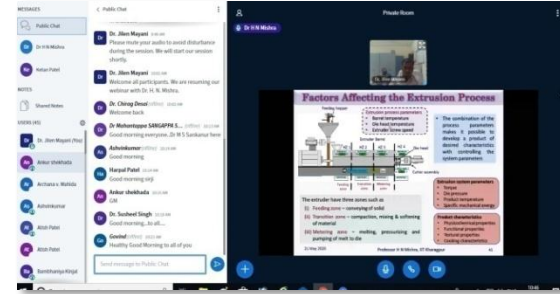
MESSAGES

Public Chat

Dr H N Mishra

Ketan Patel

NOTES

Shared Notes

USERS (45)

Dr. Jilen Mayani (You)

Ankur shekhada

Archana s. Mahida

Ashvinkumar

Atish Patel

Atish Patel

Bambhaniya Kinjal

< Public Chat

Dr. Jilen Mayani
Please mute your audio to avoid disturbance during the session. We will start our session shortly.

Dr. Jilen Mayani
Welcome all participants. We are resuming our webinar with Dr. H. N. Mishra.

Dr. Chirag Desai
Welcome back

Dr Muhammad SANGAPPA S...
Good morning everyone. Dr M S Sankanur here

Ashvinkumar
Good morning

Harpal Patel
Good morning sirji

Ankur shekhada
GM

Dr. Susheel Singh
Good morning sir...

Govind
Healthy Good Morning to all of you

Send message to Public Chat

Private Room

Dr H N Mishra

Factors Affecting the Extrusion Process

Extrusion process parameters
Barrel temperature
Die head temperature
Extruder Screw speed

Feeding hopper

The combination of the process parameters makes it possible to develop a product of desired characteristics with controlling the system parameters

Extrusion system parameters
Torque
Die pressure
Product temperature
Specific mechanical energy

Feeding zone
Transition zone
Metering zone
Cutter assembly

The extruder have three zones such as

(i) Feeding zone – conveying of solid
(ii) Transition zone – compaction, mixing & softening of material
(iii) Metering zone – melting, pressurizing and pumping of melt to die

Product characteristics
Physicochemical properties
Functional properties
Textural properties
Cooking characteristics

Professor H N Mishra, IIT Kharagpur